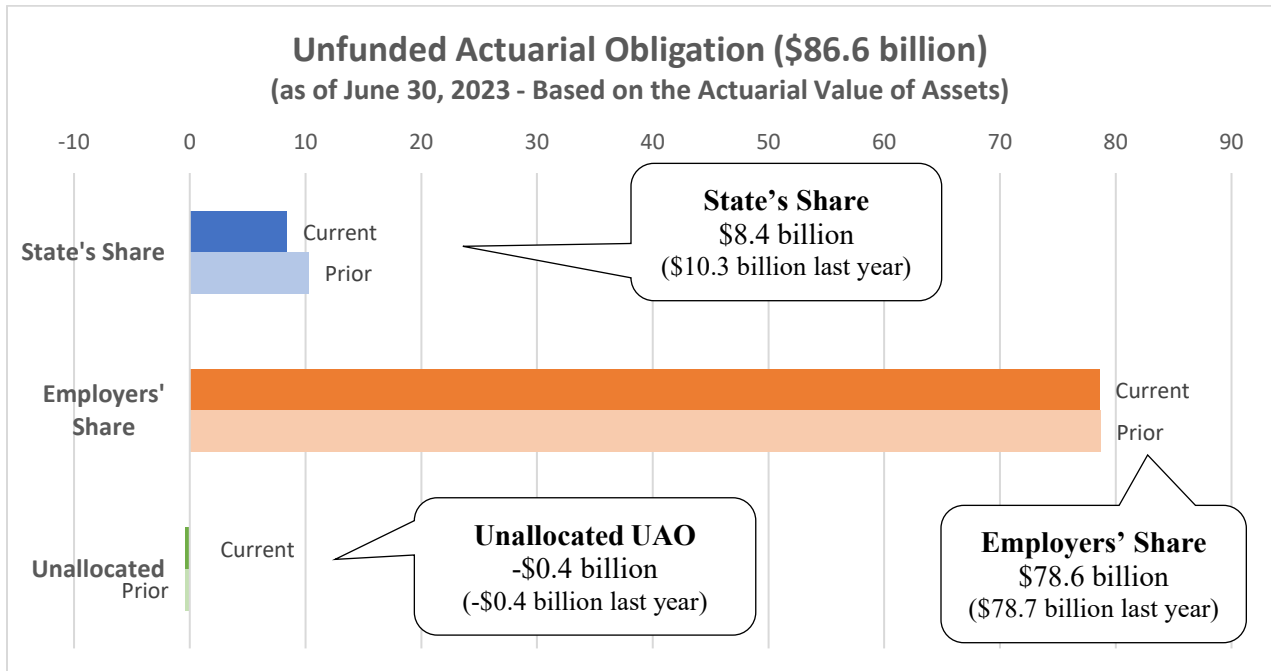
Unfunded Actuarial Obligation ($86.6 billion)
(as of June 30, 2023 - Based on the Actuarial Value of Assets)

-10 0 10 20 30 40 50 60 70 80 90

State's Share
Current
Prior

State's Share
$8.4 billion
($10.3 billion last year)

Employers' Share
Current
Prior

Unallocated
Current
Prior

Unallocated UAO
-$0.4 billion
(-$0.4 billion last year)

Employers' Share
$78.6 billion
($78.7 billion last year)